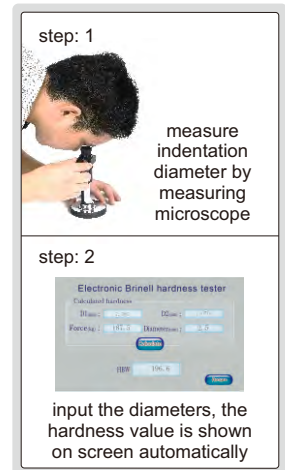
step: 1

measure indentation diameter by measuring microscope

step: 2

Electronic Brinell hardness tester

Calculated hardness

D1mm: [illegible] D2mm: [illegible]

Force(kg): 187.5 Diameter(mm): 2.5

Calculate

HBW 196.6

Return

input the diameters, the hardness value is shown on screen automatically